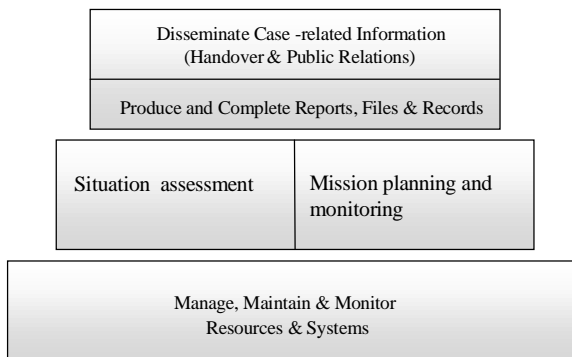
Disseminate Case -related Information (Handover & Public Relations)

Produce and Complete Reports, Files & Records

Situation assessment

Mission planning and monitoring

Manage, Maintain & Monitor Resources & Systems